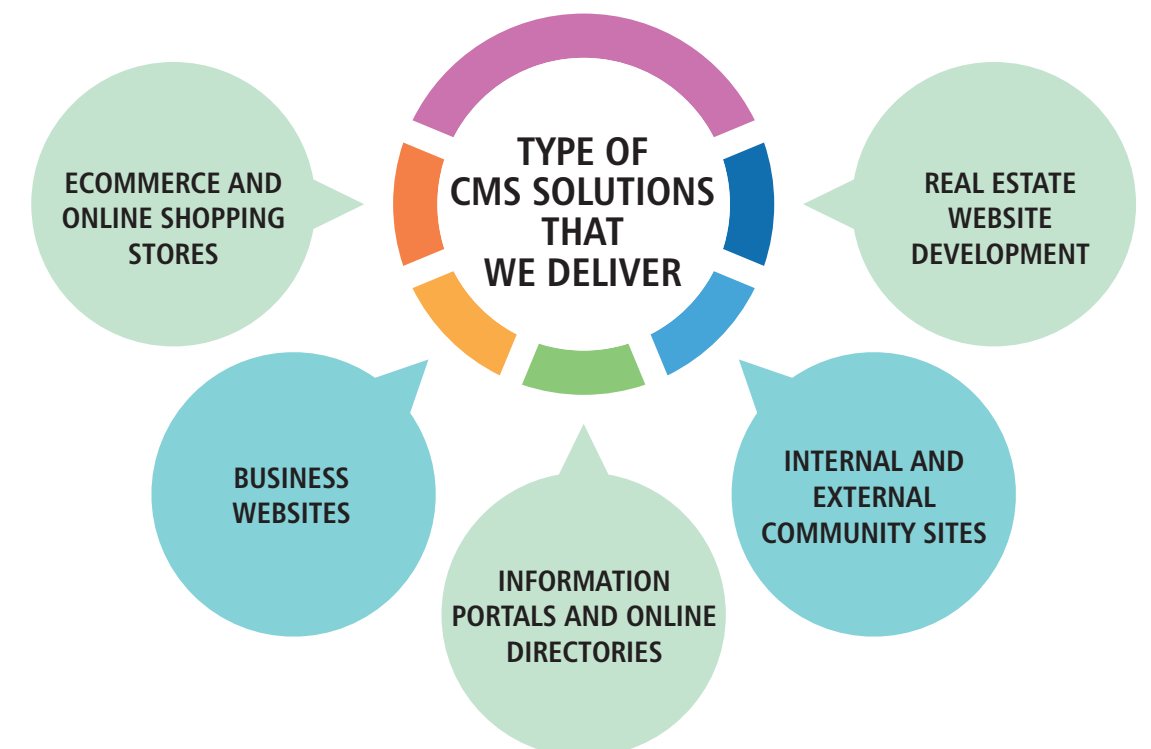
TYPE OF CMS SOLUTIONS THAT WE DELIVER

ECOMMERCE AND ONLINE SHOPPING STORES

REAL ESTATE WEBSITE DEVELOPMENT

BUSINESS WEBSITES

INTERNAL AND EXTERNAL COMMUNITY SITES

INFORMATION PORTALS AND ONLINE DIRECTORIES